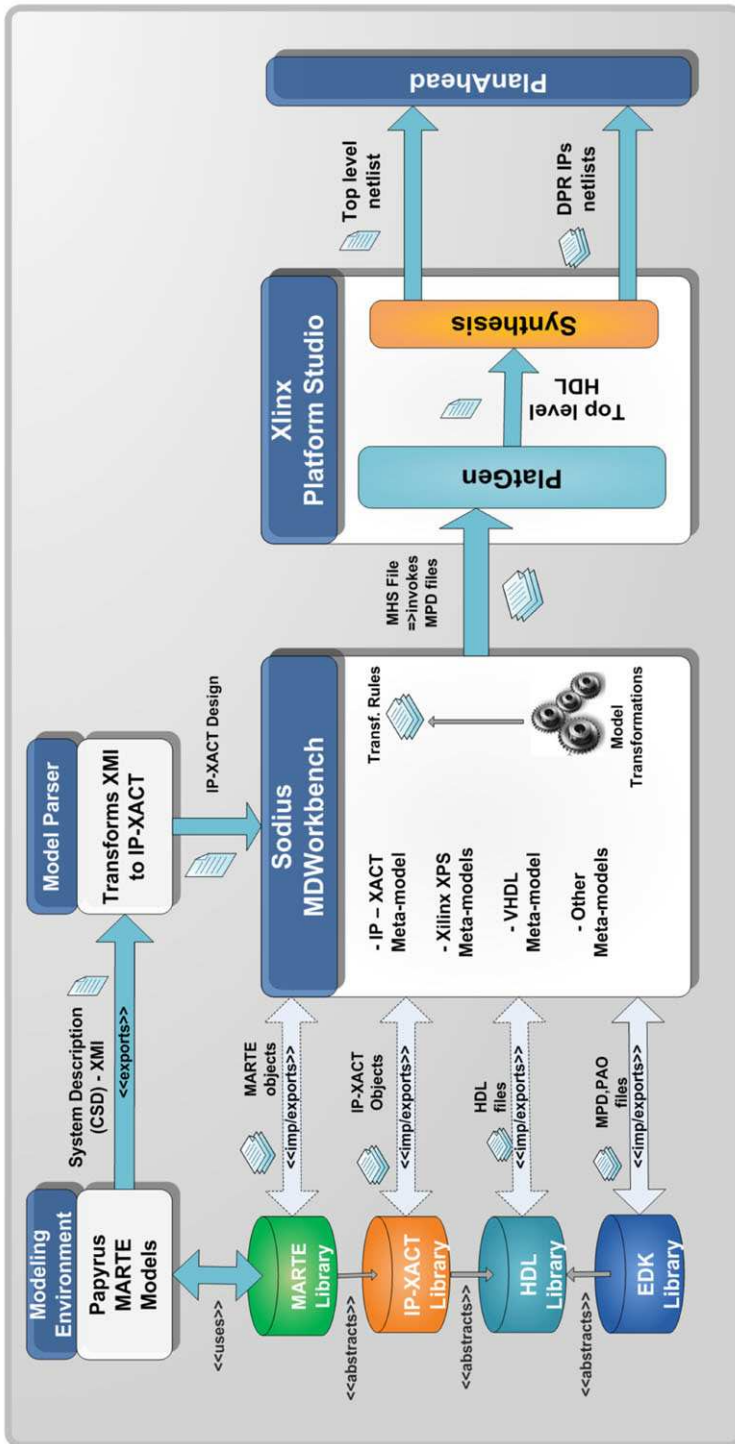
Modeling Environment

Papyrus MARTE Models

System Description (CSD) - XMI

<<exports>>

Model Parser

Transforms XMI to IP-XACT

IP-XACT Design

Sodius MDWorkbench

- IP – XACT Meta-model

- Xilinx XPS Meta-models

- VHDL Meta-model

- Other Meta-models

Transf. Rules

Model Transformations

MHS File =>invokes MPD files

Xilinx Platform Studio

PlatGen

Top level HDL

Synthesis

Top level netlist

DPR IPs netlists

PlanAhead

<<uses>>

MARTE Library

MARTE objects

<<imp/exports>>

<<abstracts>>

IP-XACT Library

IP-XACT Objects

<<imp/exports>>

<<abstracts>>

HDL Library

HDL files

<<imp/exports>>

<<abstracts>>

EDK Library

MPD,PAO files

<<imp/exports>>